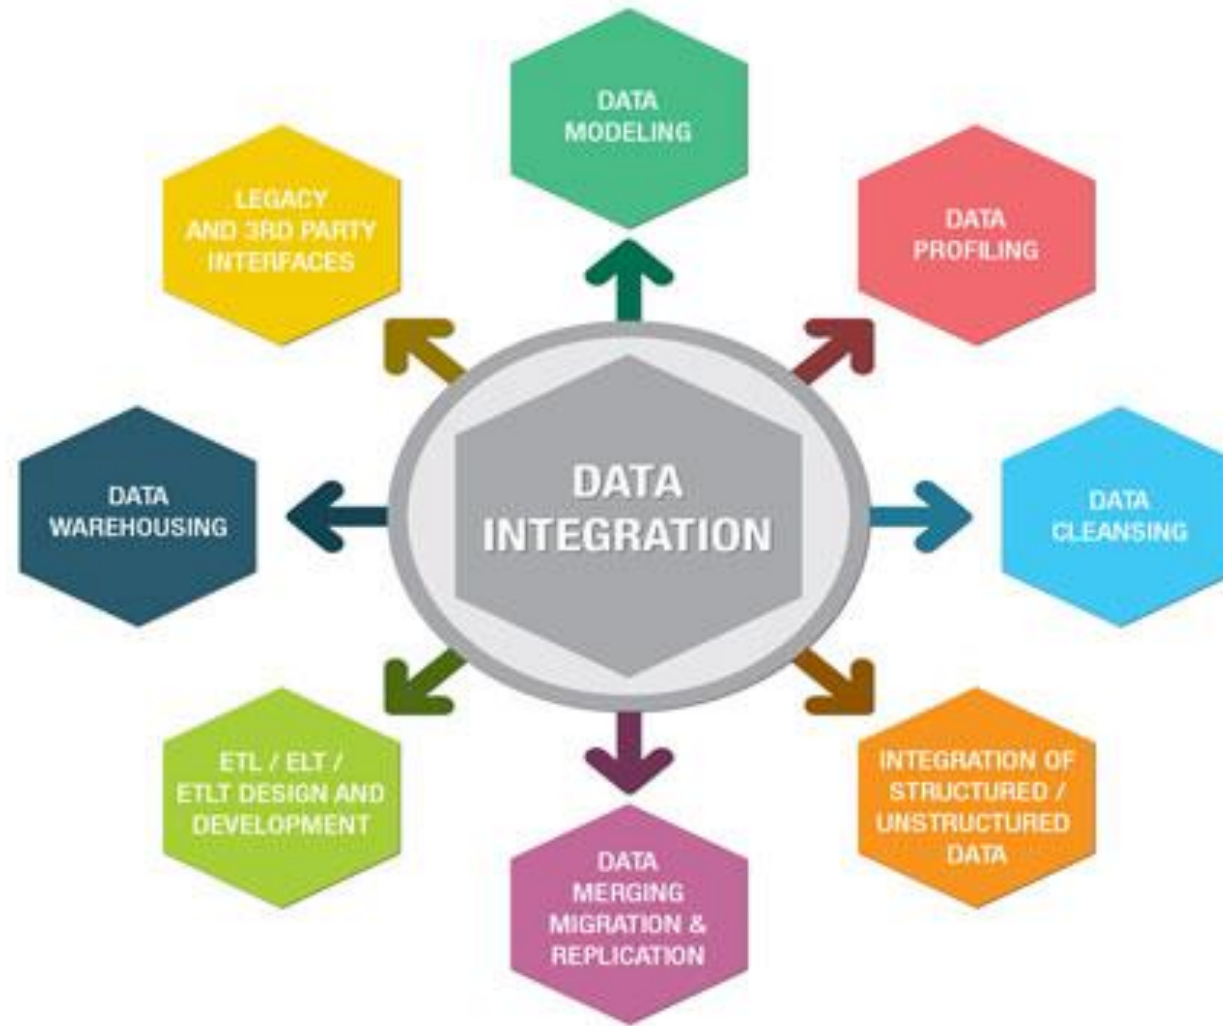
DATA MODELING

LEGACY AND 3RD PARTY INTERFACES

DATA PROFILING

DATA WAREHOUSING

DATA INTEGRATION

DATA CLEANSING

ETL / ELT / ETLT DESIGN AND DEVELOPMENT

INTEGRATION OF STRUCTURED / UNSTRUCTURED DATA

DATA MERGING MIGRATION & REPLICATION